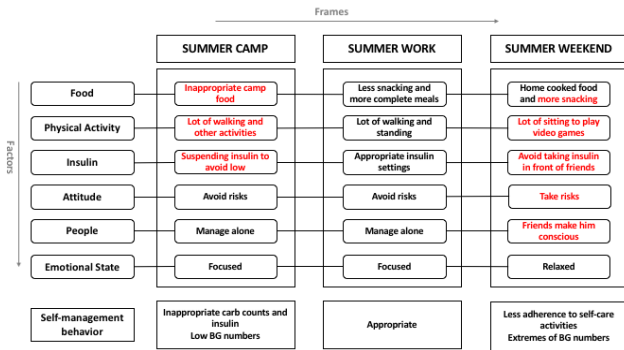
Frames

Factors

| | SUMMER CAMP | SUMMER WORK | SUMMER WEEKEND |
|---|---|---|---|
| Food | Inappropriate camp food | Less snacking and more complete meals | Home cooked food and more snacking |
| Physical Activity | Lot of walking and other activities | Lot of walking and standing | Lot of sitting to play video games |
| Insulin | Suspending insulin to avoid low | Appropriate insulin settings | Avoid taking insulin in front of friends |
| Attitude | Avoid risks | Avoid risks | Take risks |
| People | Manage alone | Manage alone | Friends make him conscious |
| Emotional State | Focused | Focused | Relaxed |
| Self-management behavior | Inappropriate carb counts and insulin Low BG numbers | Appropriate | Less adherence to self-care activities Extremes of BG numbers |